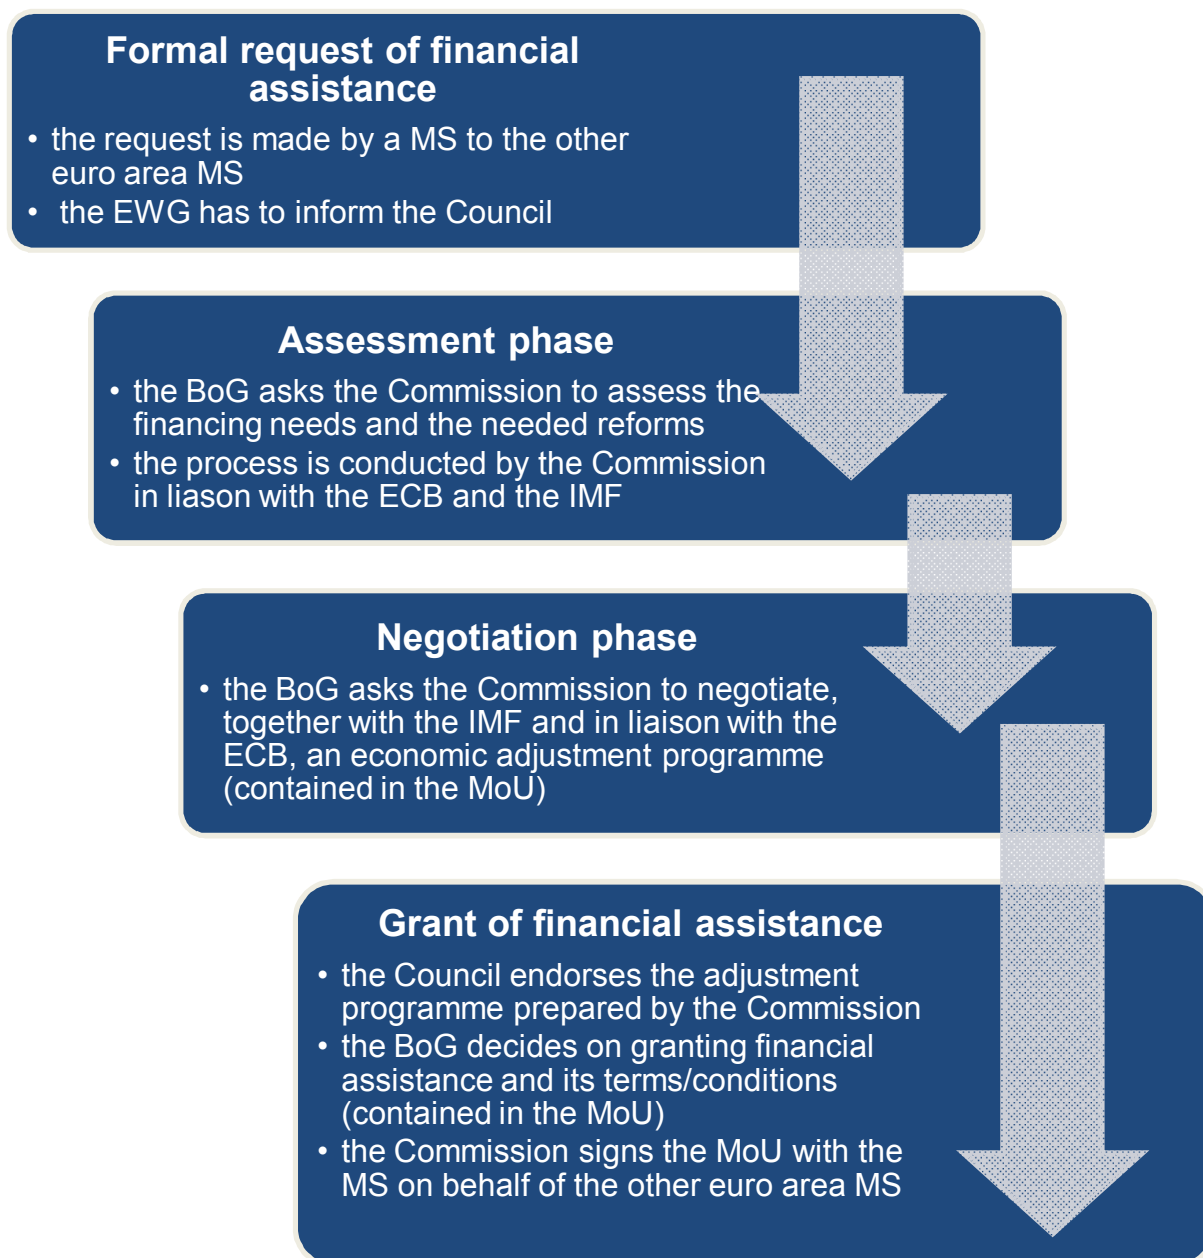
Formal request of financial assistance

• the request is made by a MS to the other euro area MS
• the EWG has to inform the Council

Assessment phase

• the BoG asks the Commission to assess the financing needs and the needed reforms
• the process is conducted by the Commission in liason with the ECB and the IMF

Negotiation phase

• the BoG asks the Commission to negotiate, together with the IMF and in liaison with the ECB, an economic adjustment programme (contained in the MoU)

Grant of financial assistance

• the Council endorses the adjustment programme prepared by the Commission
• the BoG decides on granting financial assistance and its terms/conditions (contained in the MoU)
• the Commission signs the MoU with the MS on behalf of the other euro area MS